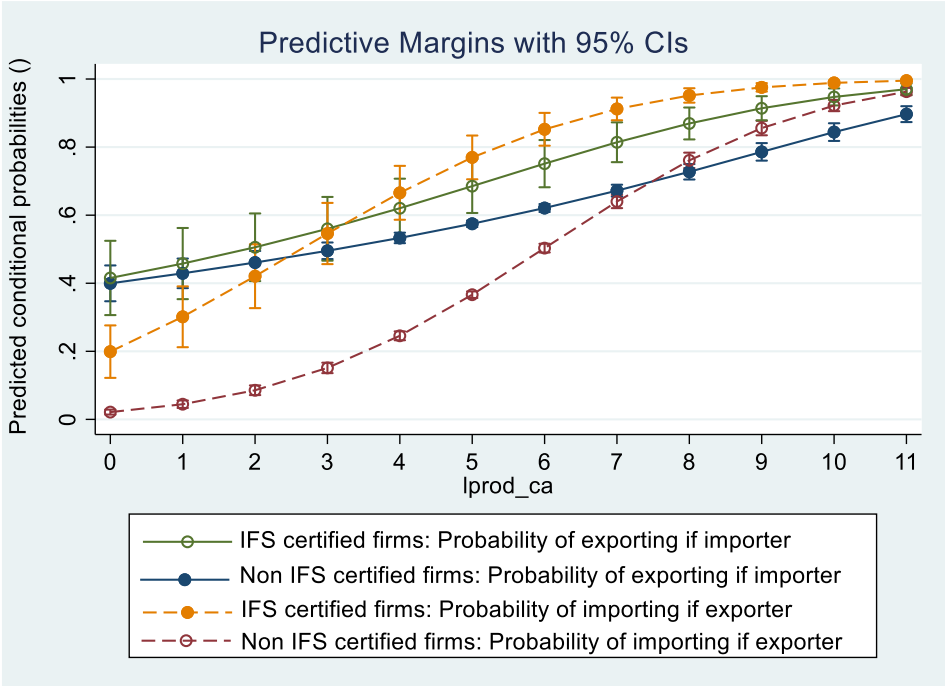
Predictive Margins with 95% CIs

Predicted conditional probabilities ()

1
.8
.6
.4
.2
0

0 1 2 3 4 5 6 7 8 9 10 11

lprod_ca

IFS certified firms: Probability of exporting if importer
Non IFS certified firms: Probability of exporting if importer
IFS certified firms: Probability of importing if exporter
Non IFS certified firms: Probability of importing if exporter